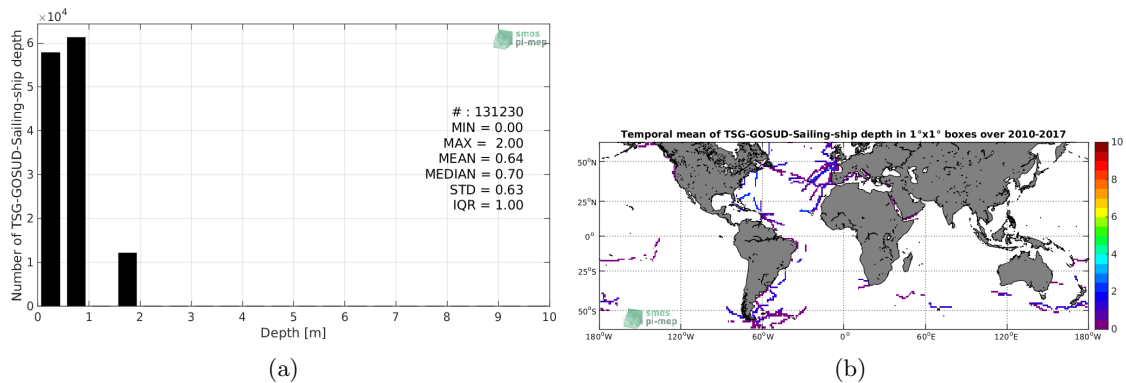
$\times10^4$
6
5
4
3
2
1
0
Number of TSG-GOSUD-Sailing-ship depth
smos pi-mep
# : 131230
MIN = 0.00
MAX = 2.00
MEAN = 0.64
MEDIAN = 0.70
STD = 0.63
IQR = 1.00
0 1 2 3 4 5 6 7 8 9 10
Depth [m]
(a)

Temporal mean of TSG-GOSUD-Sailing-ship depth in 1°x1° boxes over 2010-2017
50°N
25°N
0°
25°S
50°S
180°W 120°W 60°W 0° 60°E 120°E 180°W
smos pi-mep
10
8
6
4
2
0
(b)